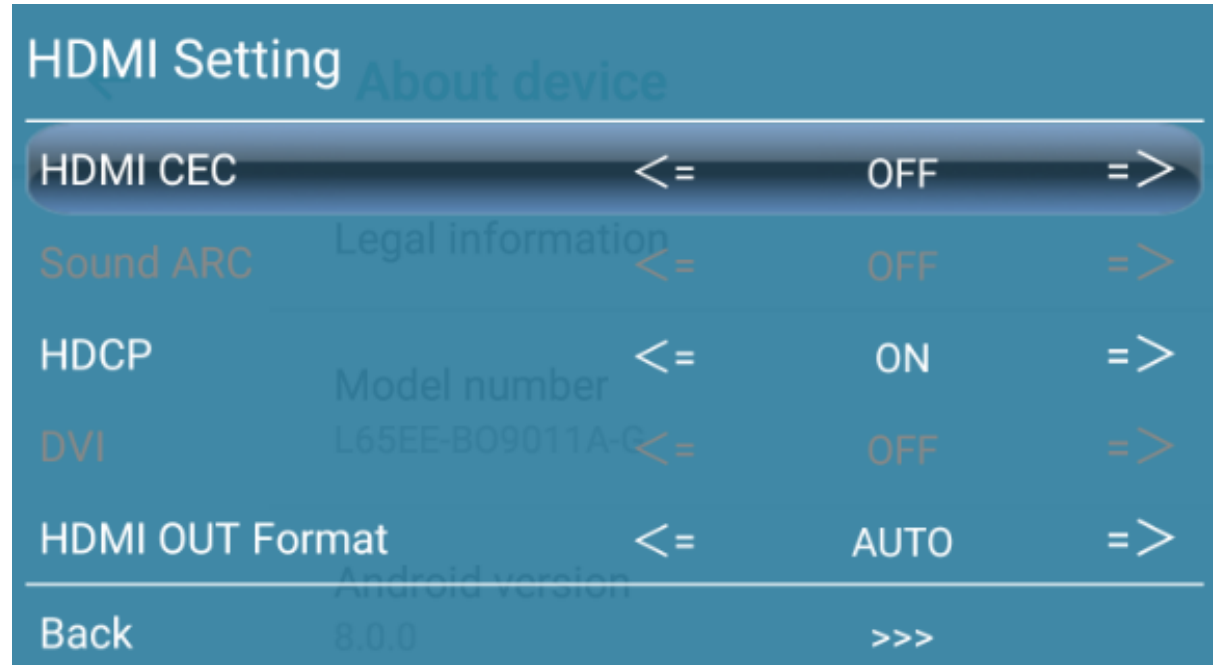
HDMI Setting

About device

| | | | |
|---|---|---|---|
| HDMI CEC | <= | OFF | => |
| Sound ARC | <= | OFF | => |
| HDCP | <= | ON | => |
| DVI | <= | OFF | => |
| HDMI OUT Format | <= | AUTO | => |

Legal information

Model number
L65EE-BO9011A-G

Android version
8.0.0

Back >>>